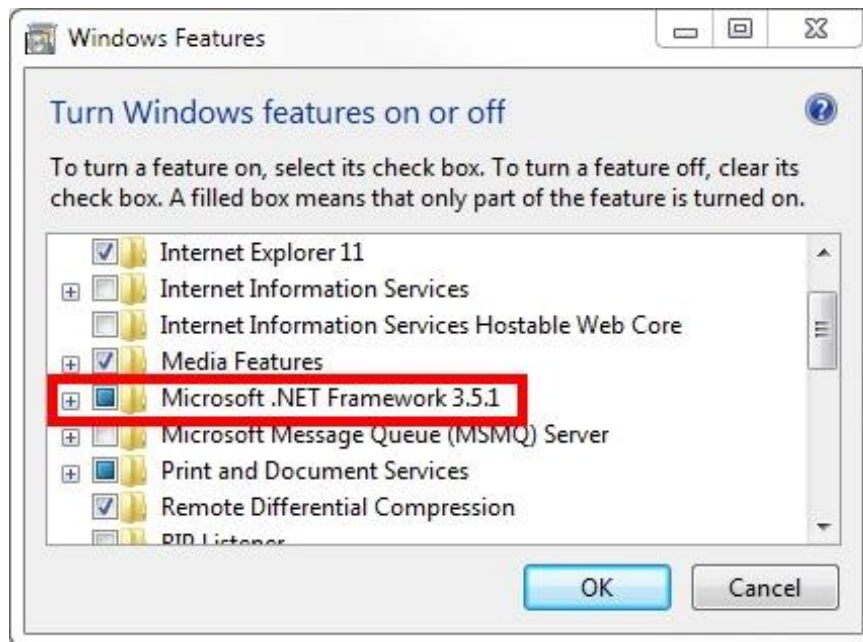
Windows Features

Turn Windows features on or off

To turn a feature on, select its check box. To turn a feature off, clear its check box. A filled box means that only part of the feature is turned on.

Internet Explorer 11
Internet Information Services
Internet Information Services Hostable Web Core
Media Features
Microsoft .NET Framework 3.5.1
Microsoft Message Queue (MSMQ) Server
Print and Document Services
Remote Differential Compression
RIP Listener

OK
Cancel